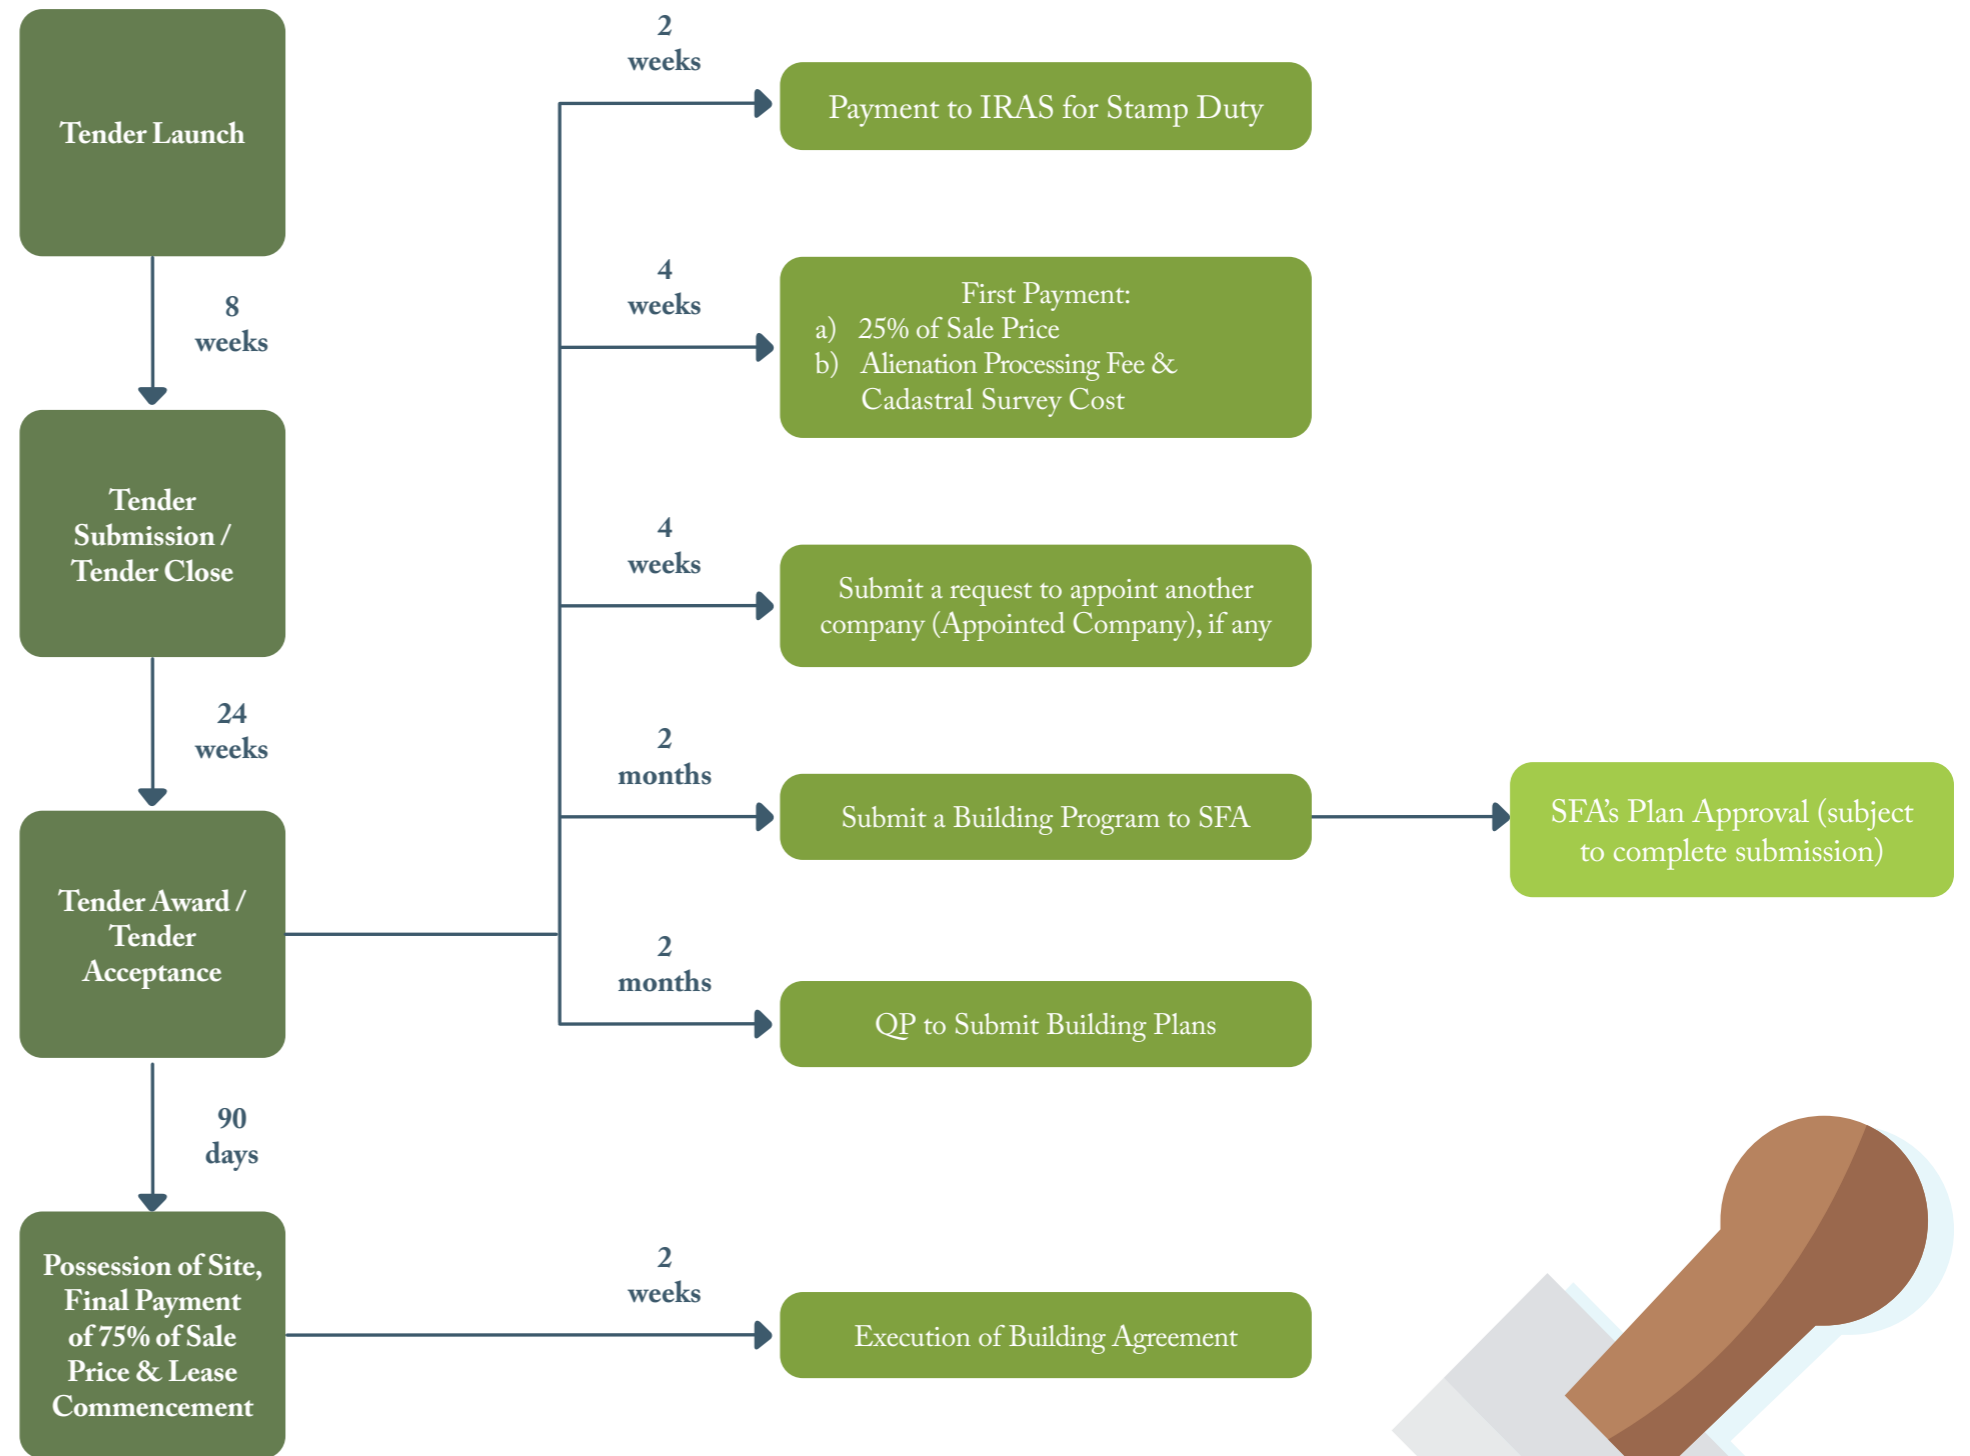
Tender Launch

8 weeks

Tender Submission / Tender Close

24 weeks

Tender Award / Tender Acceptance

90 days

Possession of Site, Final Payment of 75% of Sale Price & Lease Commencement

2 weeks

Payment to IRAS for Stamp Duty

4 weeks

First Payment:
a) 25% of Sale Price
b) Alienation Processing Fee & Cadastral Survey Cost

4 weeks

Submit a request to appoint another company (Appointed Company), if any

2 months

Submit a Building Program to SFA

SFA's Plan Approval (subject to complete submission)

2 months

QP to Submit Building Plans

2 weeks

Execution of Building Agreement